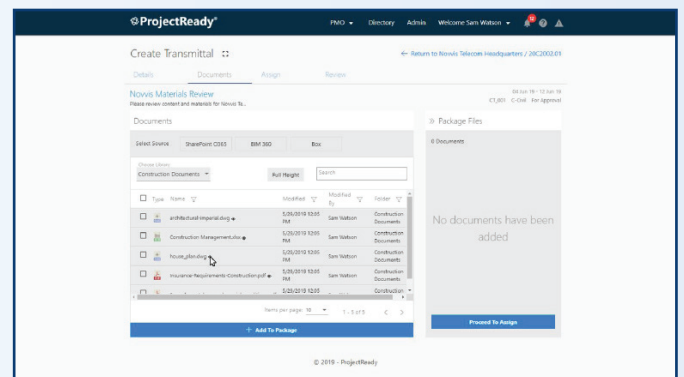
ProjectReady®

PMO ▾ Directory Admin Welcome Sam Watson ▾ 10

Create Transmittal

← Return to Novvis Telecom Headquarters / 28C2002.01

Details Documents Assign Review

Novvis Materials Review

Please review content and materials for Novvis Te...

04 Jun 19 - 13 Jun 19

£1,001 C-Civil For approval

Documents

Select Source SharePoint O365 BIM 360 Box

Choose Library

Construction Documents ▾

Full Height

Search

| | Type | Name | Modified | Modified By | Folder |
|---|---|---|---|---|---|
| ☐ | | architectural-imperial.dwg | 3/26/2019 12:05 PM | Sam Watson | Construction Documents |
| ☐ | | Construction Management.doc | 3/26/2019 12:05 PM | Sam Watson | Construction Documents |
| ☐ | | house_plan.dwg | 3/26/2019 12:05 PM | Sam Watson | Construction Documents |
| ☐ | | Insurance-Requirements-Construction.pdf | 3/26/2019 12:05 PM | Sam Watson | Construction Documents |
| ☐ | | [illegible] | 3/26/2019 12:05 | Sam Watson | Construction |

Items per page: 10 ▾ 1 - 5 of 5

+ Add To Package

Package Files

0 Documents

No documents have been added

Proceed To Assign

© 2019 - ProjectReady